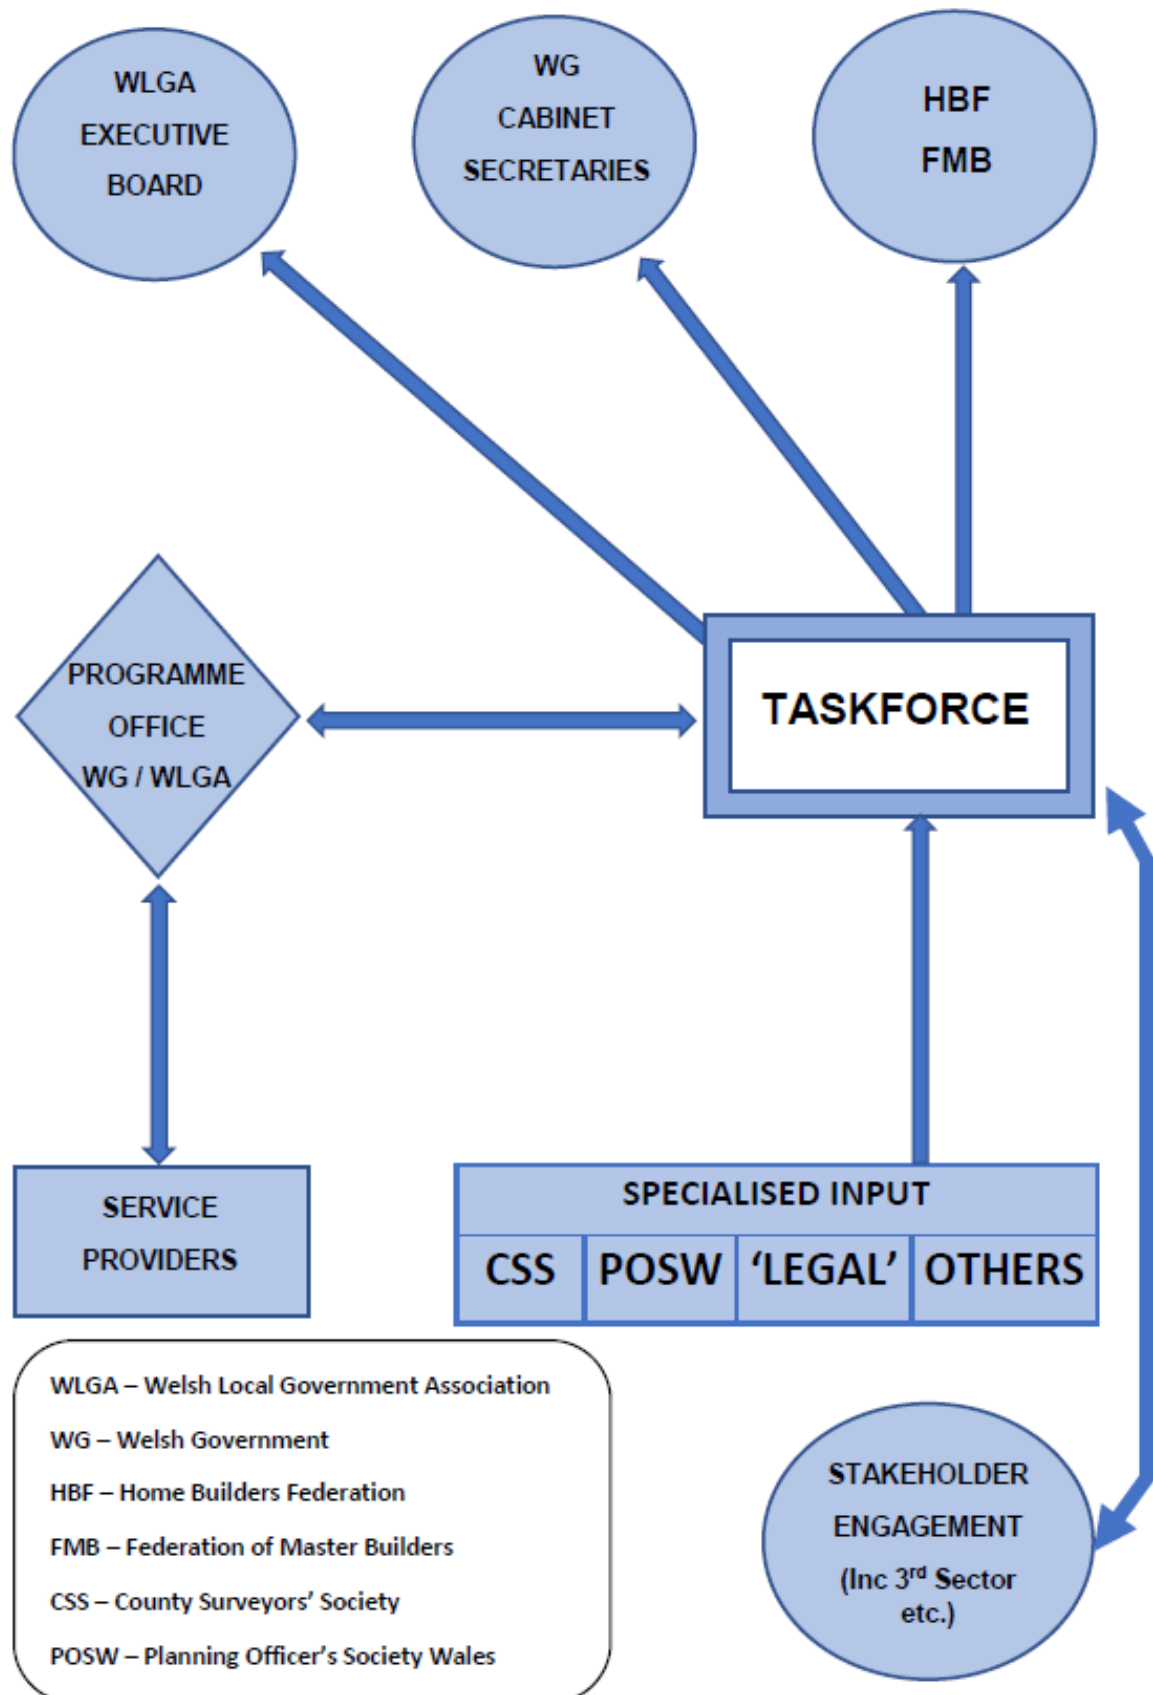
WLGA
EXECUTIVE
BOARD

WG
CABINET
SECRETARIES

HBF
FMB

PROGRAMME
OFFICE
WG / WLGA

TASKFORCE

SERVICE
PROVIDERS

SPECIALISED INPUT

| CSS | POSW | 'LEGAL' | OTHERS |
|---|---|---|---|

WLGA – Welsh Local Government Association

WG – Welsh Government

HBF – Home Builders Federation

FMB – Federation of Master Builders

CSS – County Surveyors' Society

POSW – Planning Officer's Society Wales

STAKEHOLDER
ENGAGEMENT
(Inc 3$^{rd}$ Sector etc.)